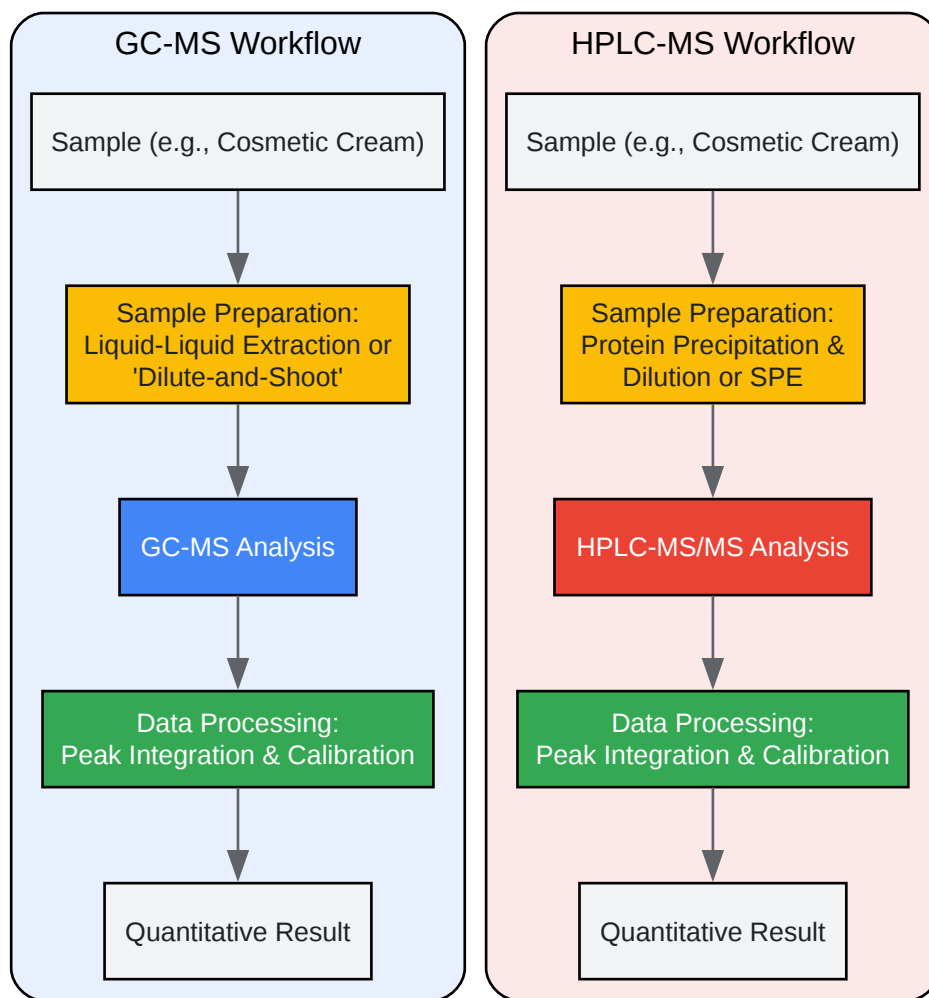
GC-MS Workflow

Sample (e.g., Cosmetic Cream)

Sample Preparation: Liquid-Liquid Extraction or 'Dilute-and-Shoot'

GC-MS Analysis

Data Processing: Peak Integration & Calibration

Quantitative Result

HPLC-MS Workflow

Sample (e.g., Cosmetic Cream)

Sample Preparation: Protein Precipitation & Dilution or SPE

HPLC-MS/MS Analysis

Data Processing: Peak Integration & Calibration

Quantitative Result